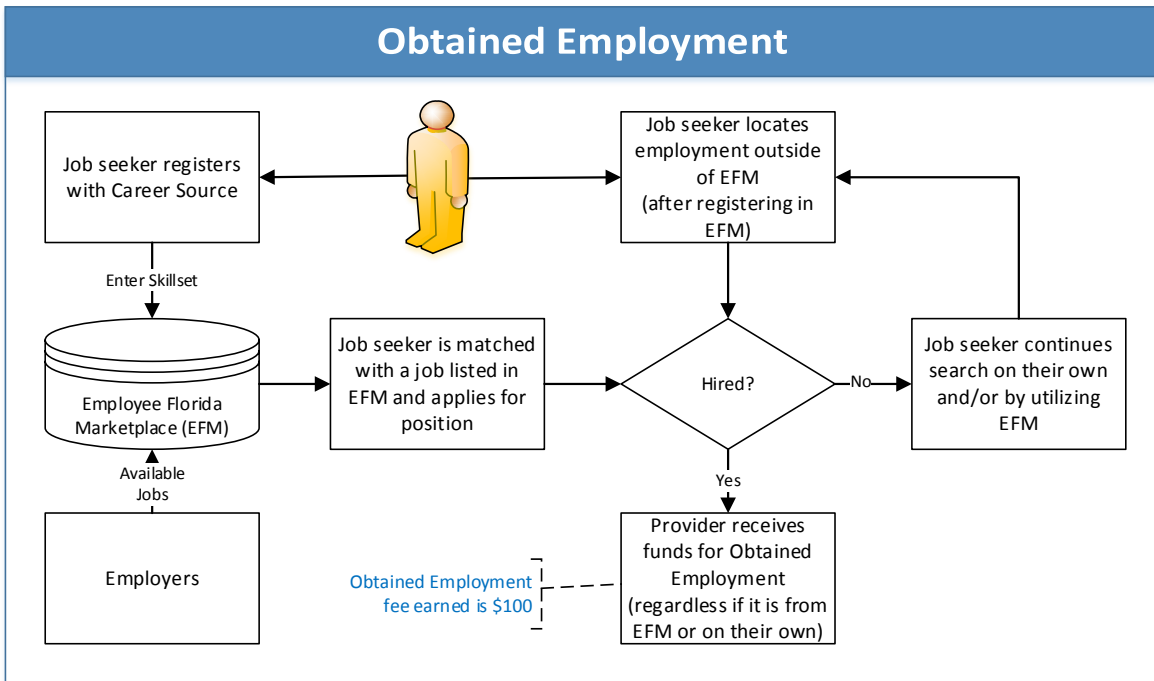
Obtained Employment

Job seeker registers with Career Source

Job seeker locates employment outside of EFM (after registering in EFM)

Enter Skillset

Employee Florida Marketplace (EFM)

Job seeker is matched with a job listed in EFM and applies for position

Hired?

No

Job seeker continues search on their own and/or by utilizing EFM

Available Jobs

Yes

Employers

Obtained Employment fee earned is $100

Provider receives funds for Obtained Employment (regardless if it is from EFM or on their own)